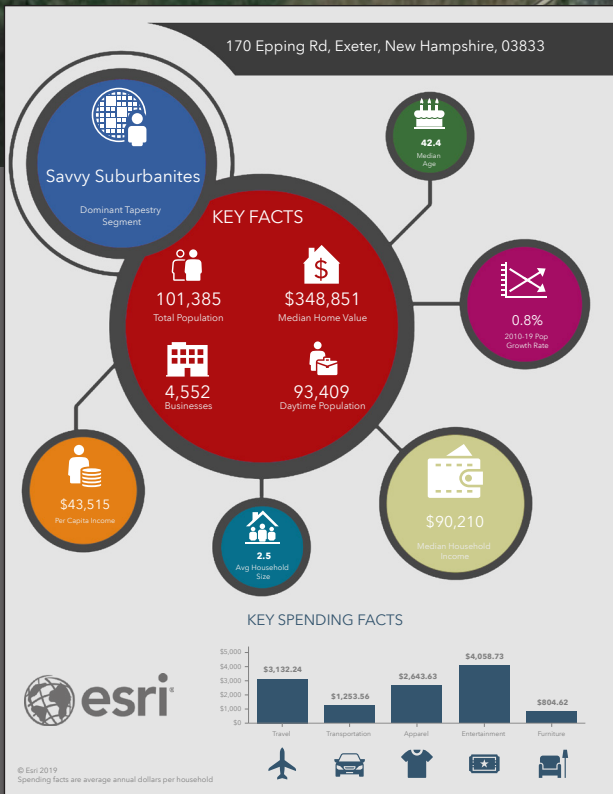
170 Epping Rd, Exeter, New Hampshire, 03833

Savvy Suburbanites

Dominant Tapestry Segment

42.4
Median Age

KEY FACTS

101,385
Total Population

$348,851
Median Home Value

4,552
Businesses

93,409
Daytime Population

0.8%
2010-19 Pop Growth Rate

$43,515
Per Capita Income

2.5
Avg Household Size

$90,210
Median Household Income

KEY SPENDING FACTS

| | Travel | Transportation | Apparel | Entertainment | Furniture |
|---|---|---|---|---|---|
| | $3,132.24 | $1,253.56 | $2,643.63 | $4,058.73 | $804.62 |

$5,000
$4,000
$3,000
$2,000
$1,000
$0

esri

© Esri 2019
Spending facts are average annual dollars per household